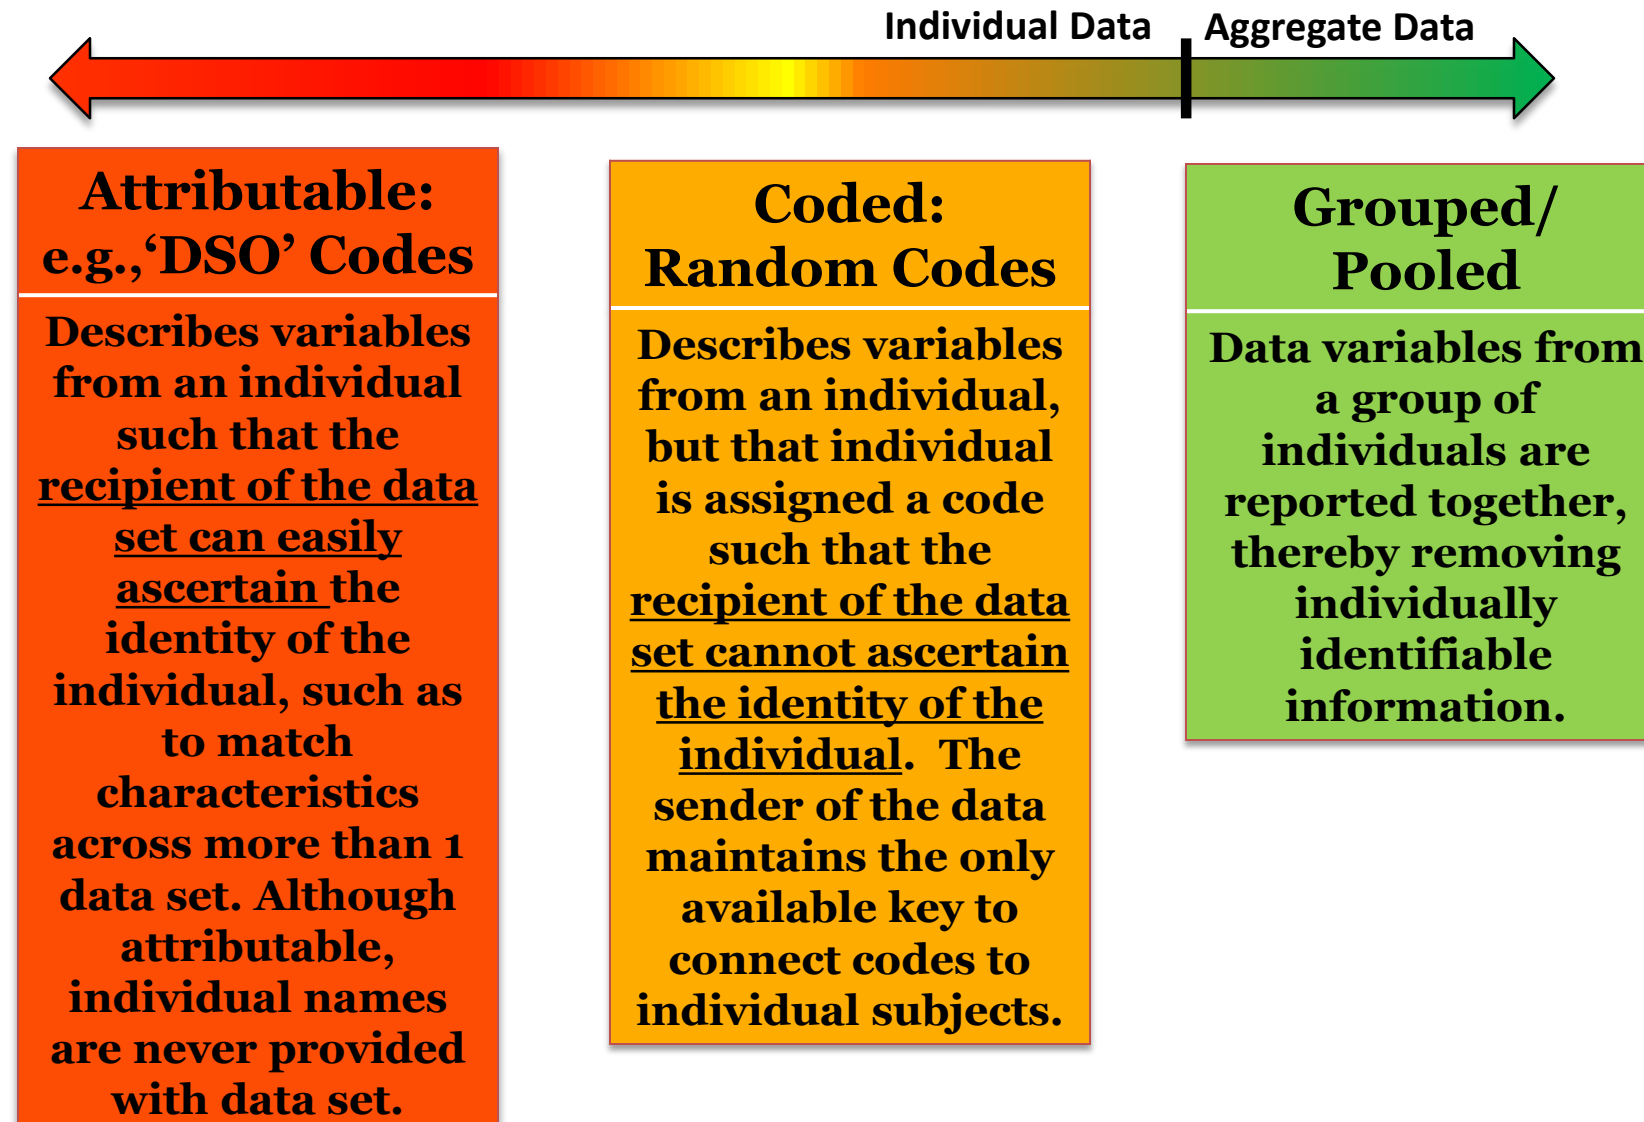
Individual Data | Aggregate Data

Attributable: e.g.,‘DSO’ Codes

Describes variables from an individual such that the recipient of the data set can easily ascertain the identity of the individual, such as to match characteristics across more than 1 data set. Although attributable, individual names are never provided with data set.

Coded: Random Codes

Describes variables from an individual, but that individual is assigned a code such that the recipient of the data set cannot ascertain the identity of the individual. The sender of the data maintains the only available key to connect codes to individual subjects.

Grouped/ Pooled

Data variables from a group of individuals are reported together, thereby removing individually identifiable information.